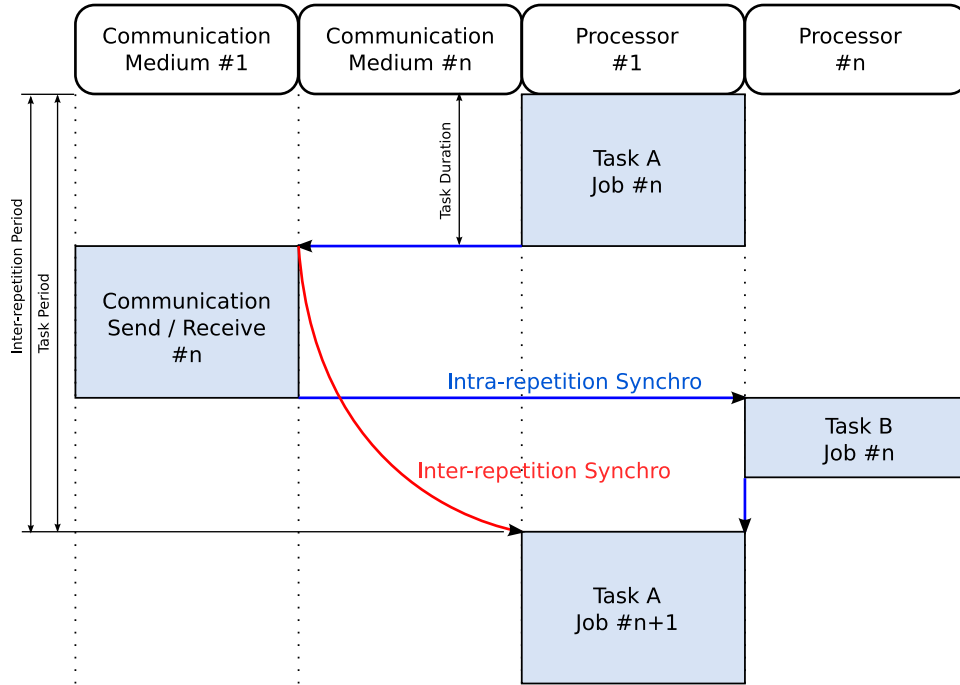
Communication Medium #1

Communication Medium #n

Processor #1

Processor #n

Inter-repetition Period

Task Period

Task Duration

Task A
Job #n

Communication
Send / Receive
#n

Intra-repetition Synchro

Task B
Job #n

Inter-repetition Synchro

Task A
Job #n+1